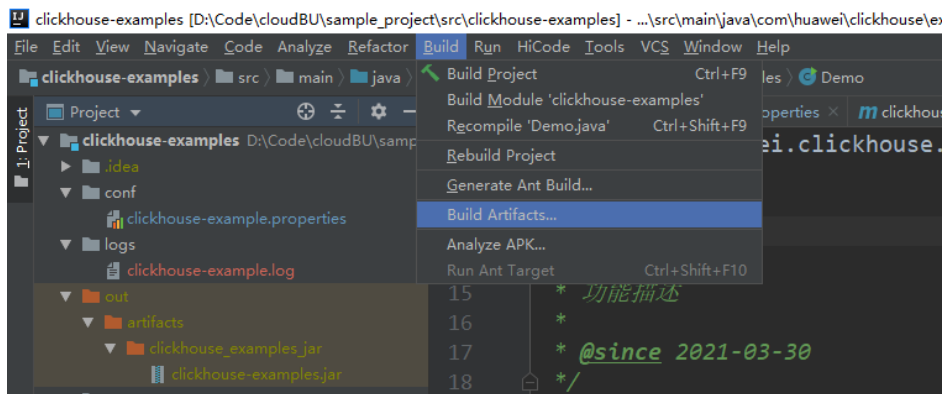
clickhouse-examples [D:\Code\cloudBU\sample_project\src\clickhouse-examples] - ...\src\main\java\com\huawei\clickhouse\ex

File Edit View Navigate Code Analyze Refactor Build Run HiCode Tools VCS Window Help

clickhouse-examples 〉 src 〉 main 〉 java 〉 les 〉 Demo

1: Project

Project

clickhouse-examples D:\Code\cloudBU\samp
.idea
conf
clickhouse-example.properties
logs
clickhouse-example.log
out
artifacts
clickhouse_examples_jar
clickhouse-examples.jar

Build Project Ctrl+F9
Build Module 'clickhouse-examples'
Recompile 'Demo.java' Ctrl+Shift+F9
Rebuild Project
Generate Ant Build...
Build Artifacts...
Analyze APK...
Run Ant Target Ctrl+Shift+F10

operties × clickhous

ei.clickhouse.

15 * 功能描述
16 *
17 * @since 2021-03-30
18 */